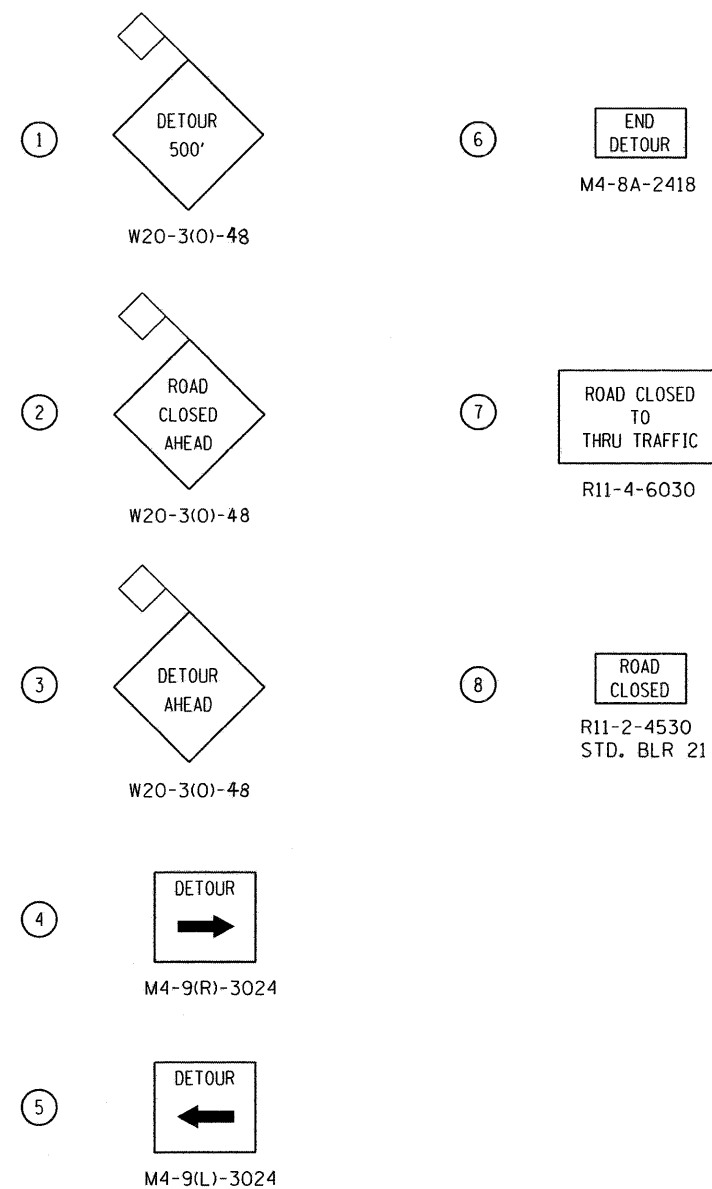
1
DETOUR
500'
W20-3(O)-48

2
ROAD
CLOSED
AHEAD
W20-3(O)-48

3
DETOUR
AHEAD
W20-3(O)-48

4
DETOUR
M4-9(R)-3024

5
DETOUR
M4-9(L)-3024

6
END
DETOUR
M4-8A-2418

7
ROAD CLOSED
TO
THRU TRAFFIC
R11-4-6030

8
ROAD
CLOSED
R11-2-4530
STD. BLR 21